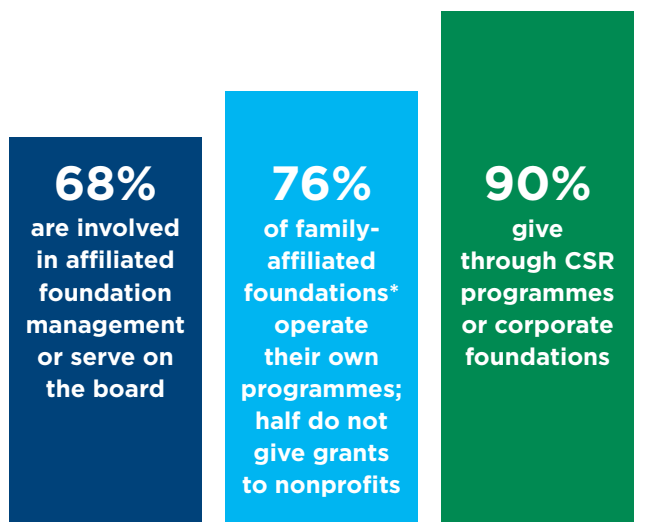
68%
are involved in affiliated foundation management or serve on the board

76%
of family-affiliated foundations* operate their own programmes; half do not give grants to nonprofits

90%
give through CSR programmes or corporate foundations